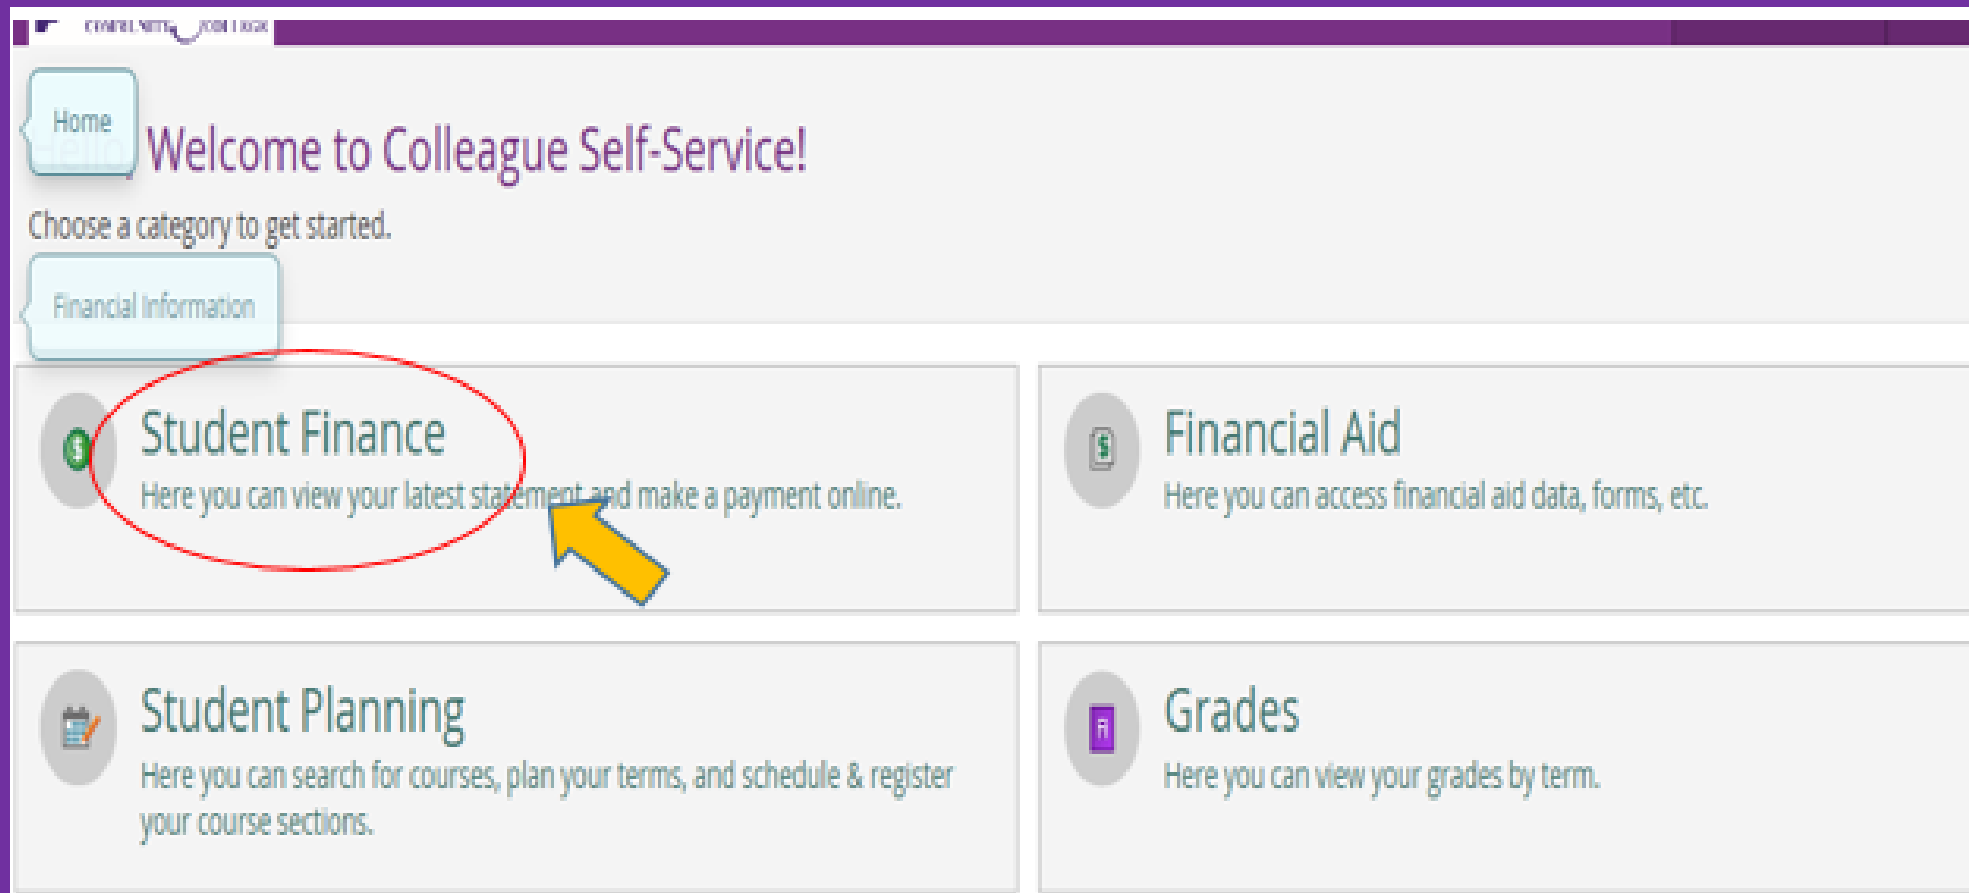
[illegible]

Home

Welcome to Colleague Self-Service!

Choose a category to get started.

Financial Information

Student Finance
Here you can view your latest statement and make a payment online.

Financial Aid
Here you can access financial aid data, forms, etc.

Student Planning
Here you can search for courses, plan your terms, and schedule & register your course sections.

Grades
Here you can view your grades by term.